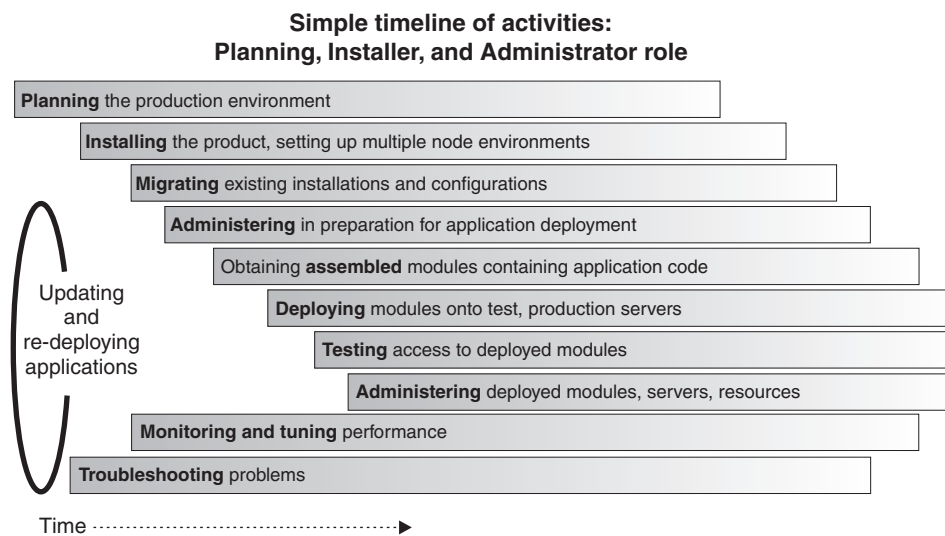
**Simple timeline of activities:
Planning, Installer, and Administrator role**

**Planning** the production environment

**Installing** the product, setting up multiple node environments

**Migrating** existing installations and configurations

**Administering** in preparation for application deployment

Obtaining **assembled** modules containing application code

**Deploying** modules onto test, production servers

**Testing** access to deployed modules

**Administering** deployed modules, servers, resources

**Monitoring and tuning** performance

**Troubleshooting** problems

Updating and re-deploying applications

Time